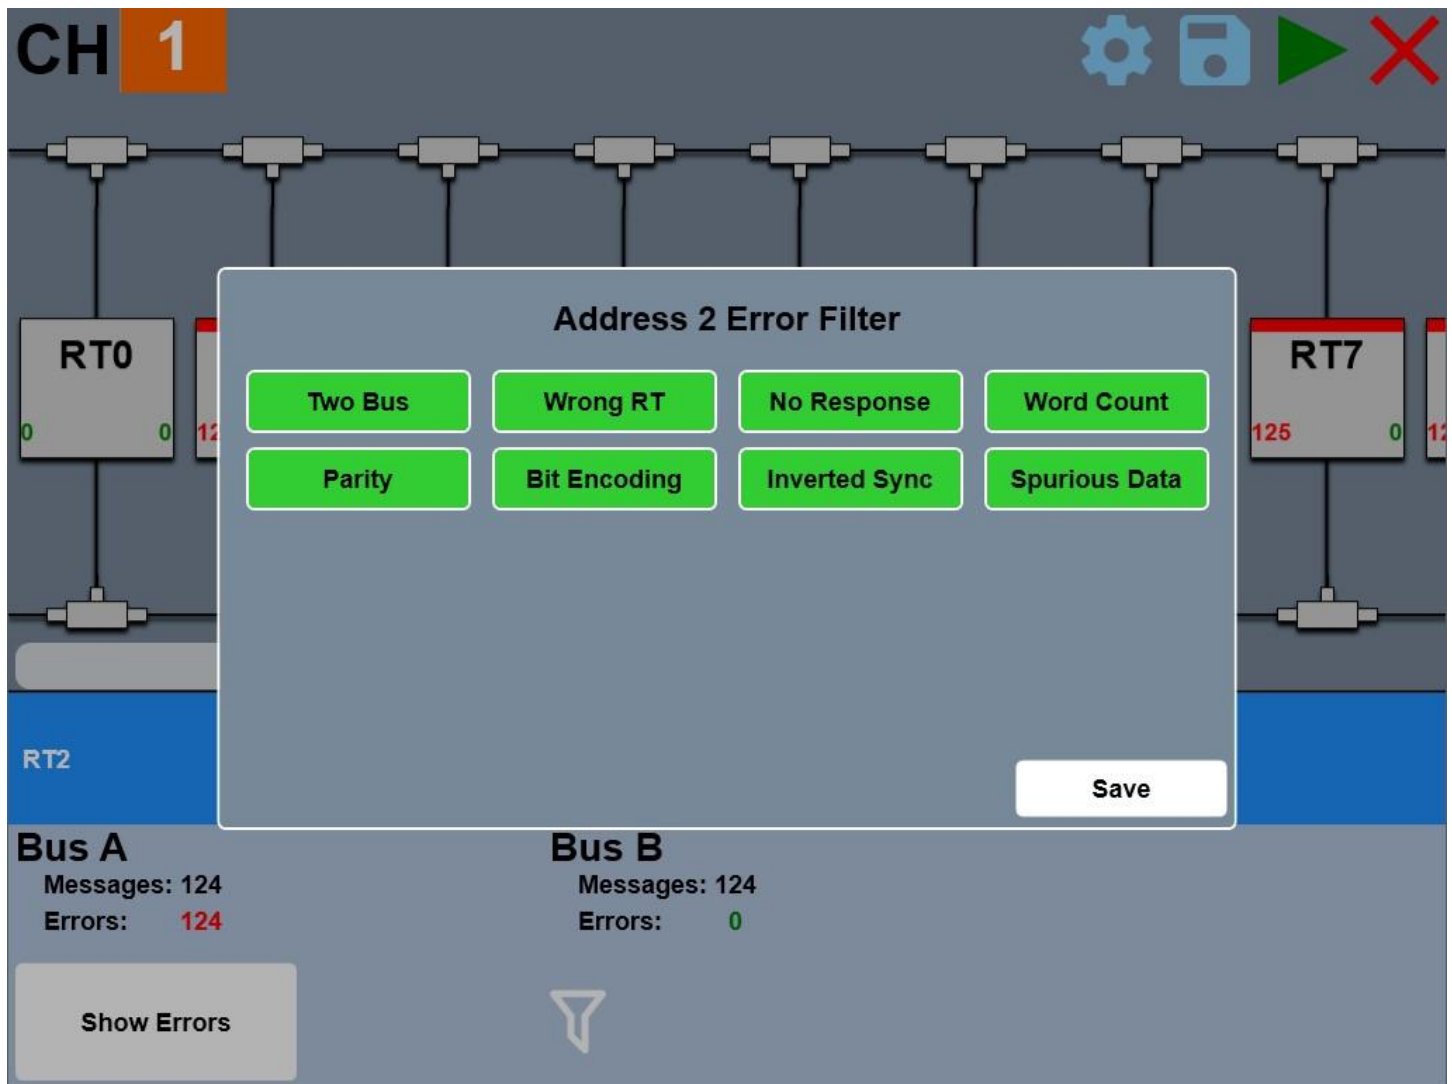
CH 1

RT0
0 0

12

RT7
125 0

12

Address 2 Error Filter

Two Bus
Wrong RT
No Response
Word Count
Parity
Bit Encoding
Inverted Sync
Spurious Data

Save

RT2

Bus A
Messages: 124
Errors: 124

Bus B
Messages: 124
Errors: 0

Show Errors